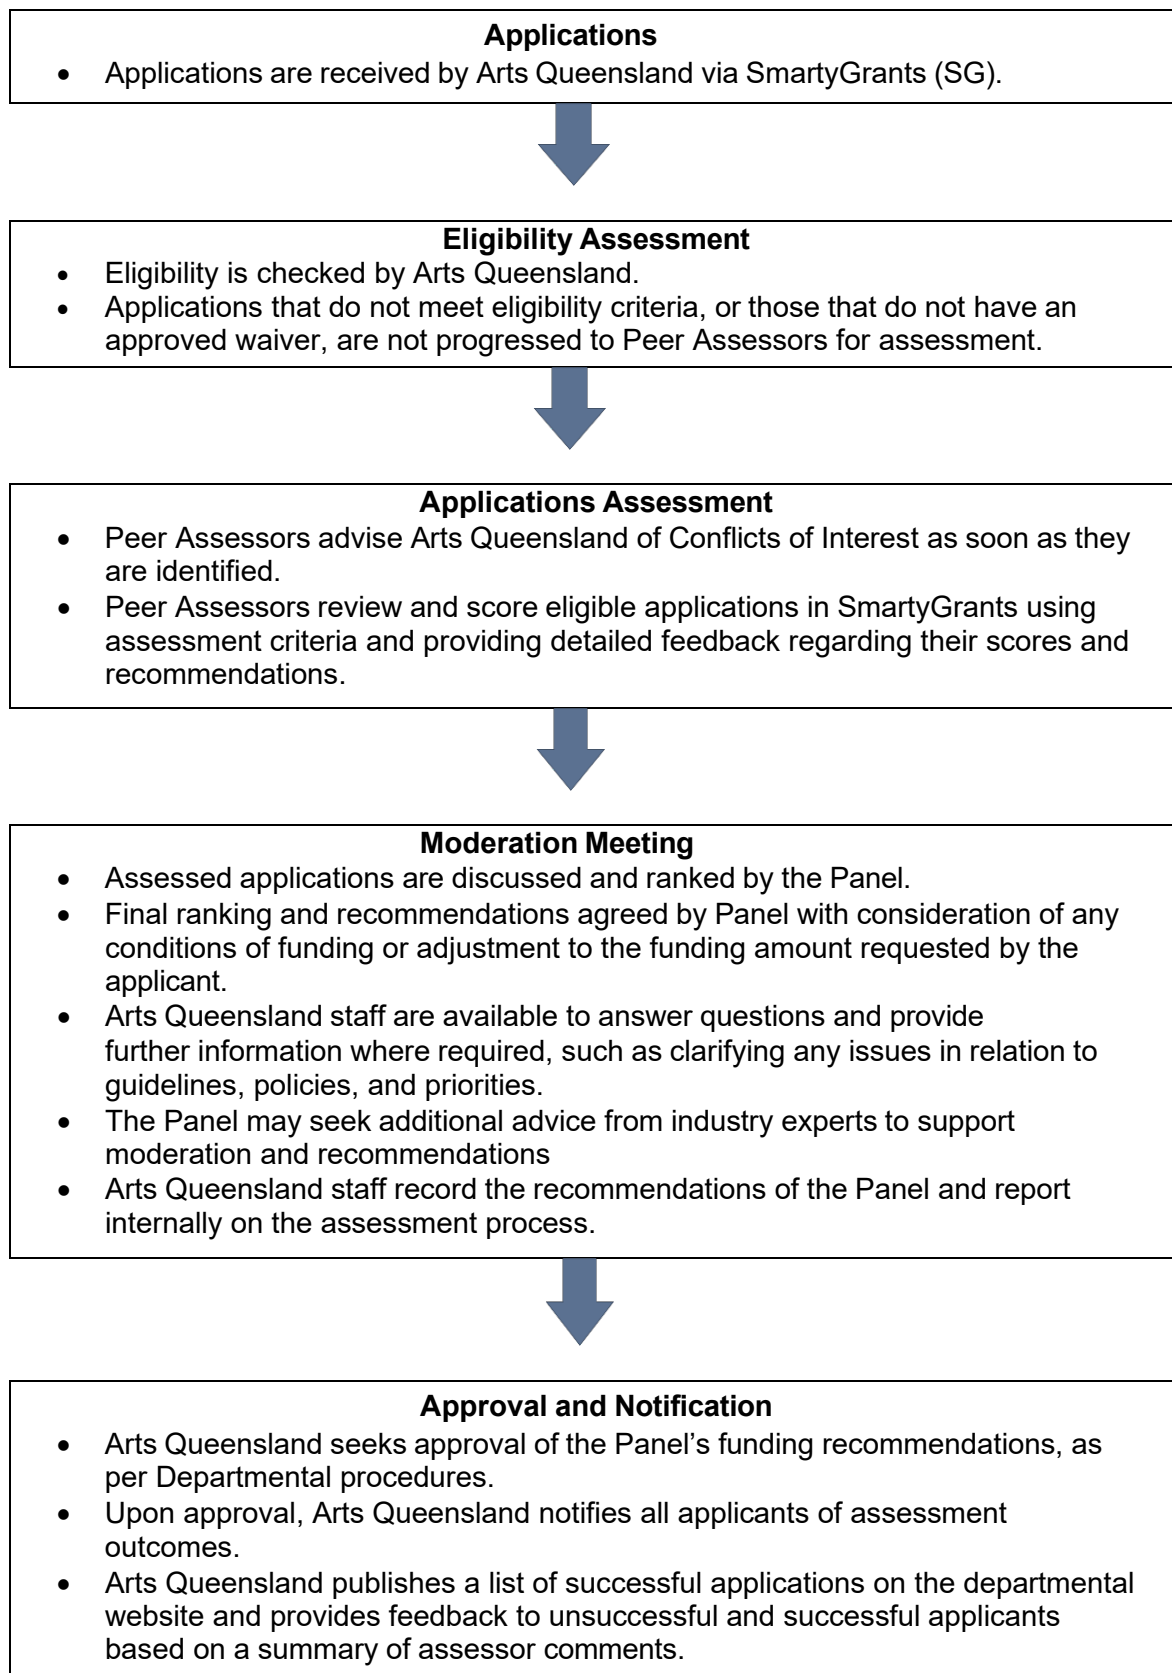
**Applications**

- Applications are received by Arts Queensland via SmartyGrants (SG).

**Eligibility Assessment**

- Eligibility is checked by Arts Queensland.
- Applications that do not meet eligibility criteria, or those that do not have an approved waiver, are not progressed to Peer Assessors for assessment.

**Applications Assessment**

- Peer Assessors advise Arts Queensland of Conflicts of Interest as soon as they are identified.
- Peer Assessors review and score eligible applications in SmartyGrants using assessment criteria and providing detailed feedback regarding their scores and recommendations.

**Moderation Meeting**

- Assessed applications are discussed and ranked by the Panel.
- Final ranking and recommendations agreed by Panel with consideration of any conditions of funding or adjustment to the funding amount requested by the applicant.
- Arts Queensland staff are available to answer questions and provide further information where required, such as clarifying any issues in relation to guidelines, policies, and priorities.
- The Panel may seek additional advice from industry experts to support moderation and recommendations
- Arts Queensland staff record the recommendations of the Panel and report internally on the assessment process.

**Approval and Notification**

- Arts Queensland seeks approval of the Panel's funding recommendations, as per Departmental procedures.
- Upon approval, Arts Queensland notifies all applicants of assessment outcomes.
- Arts Queensland publishes a list of successful applications on the departmental website and provides feedback to unsuccessful and successful applicants based on a summary of assessor comments.